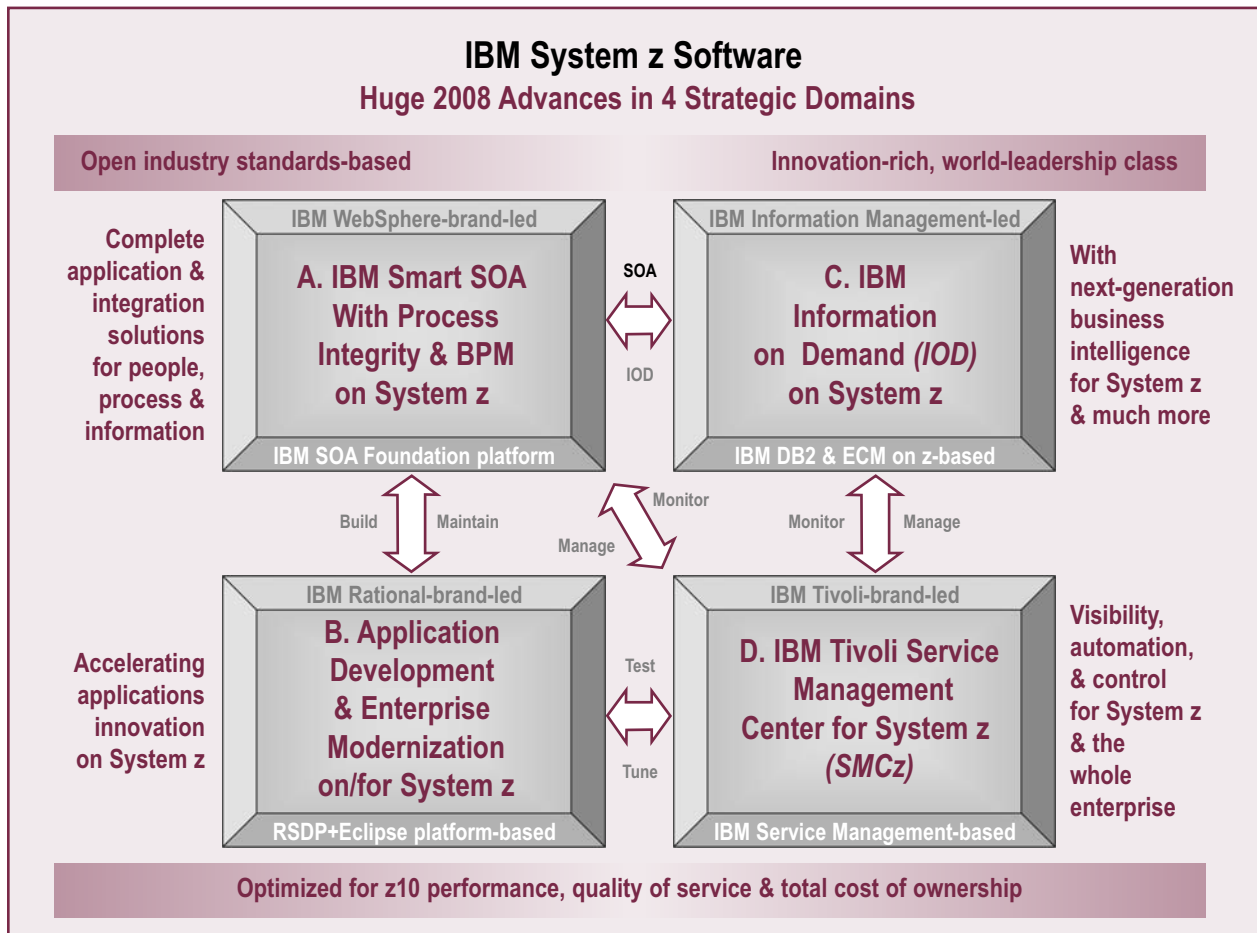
IBM System z Software
Huge 2008 Advances in 4 Strategic Domains

Open industry standards-based

Innovation-rich, world-leadership class

Complete application & integration solutions for people, process & information

IBM WebSphere-brand-led

A. IBM Smart SOA With Process Integrity & BPM on System z

IBM SOA Foundation platform

SOA

IOD

IBM Information Management-led

C. IBM Information on Demand (IOD) on System z

IBM DB2 & ECM on z-based

With next-generation business intelligence for System z & much more

Build

Maintain

Monitor

Manage

Monitor

Manage

Accelerating applications innovation on System z

IBM Rational-brand-led

B. Application Development & Enterprise Modernization on/for System z

RSDP+Eclipse platform-based

Test

Tune

IBM Tivoli-brand-led

D. IBM Tivoli Service Management Center for System z (SMCz)

IBM Service Management-based

Visibility, automation, & control for System z & the whole enterprise

Optimized for z10 performance, quality of service & total cost of ownership